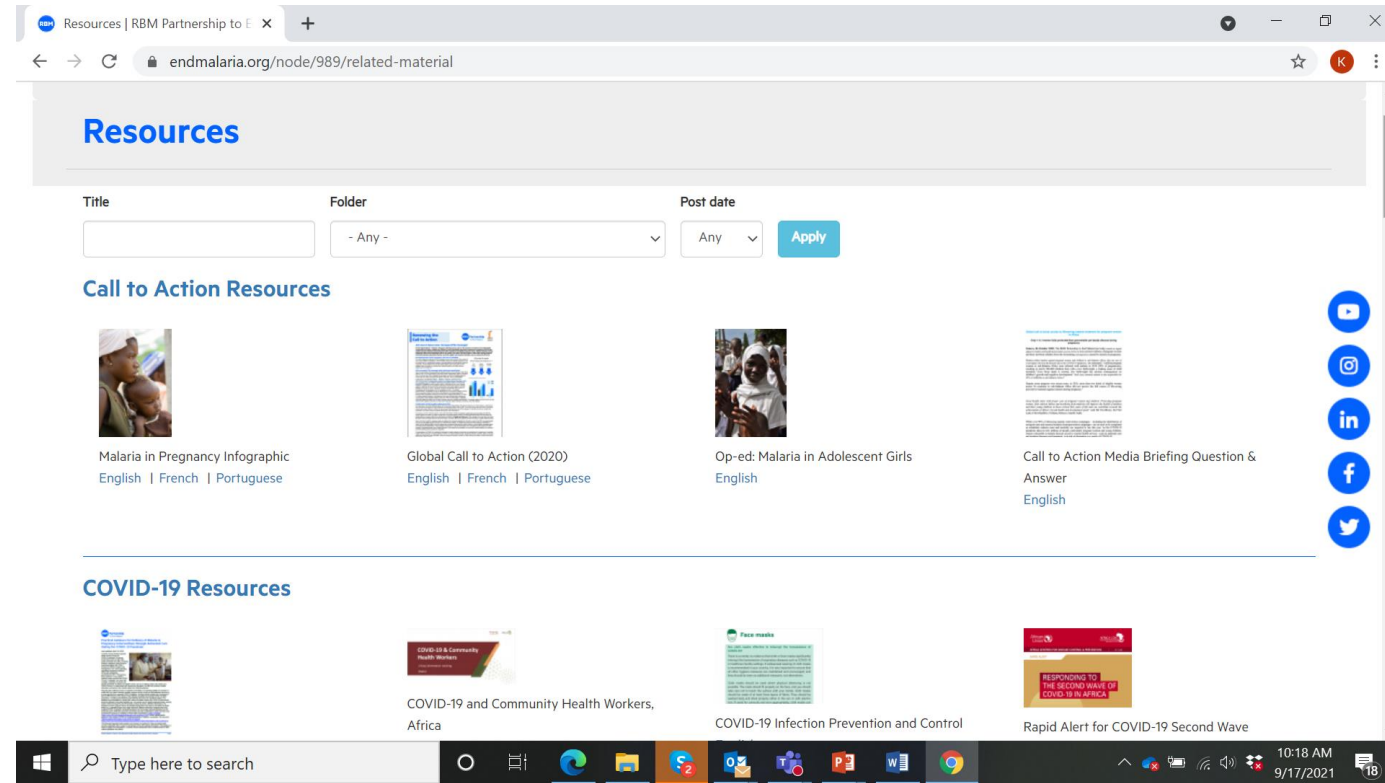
Resources | RBM Partnership to E ×

endmalaria.org/node/989/related-material

Resources

Title

Folder

- Any -

Post date

Any

Apply

Call to Action Resources

Malaria in Pregnancy Infographic
English | French | Portuguese

Global Call to Action (2020)
English | French | Portuguese

Op-ed: Malaria in Adolescent Girls
English

Call to Action Media Briefing Question & Answer
English

COVID-19 Resources

COVID-19 & Community Health Workers

COVID-19 and Community Health Workers, Africa

Face masks

COVID-19 Infection Prevention and Control

RESPONDING TO THE SECOND WAVE OF COVID-19 IN AFRICA

Rapid Alert for COVID-19 Second Wave

Type here to search

10:18 AM
9/17/2021

18